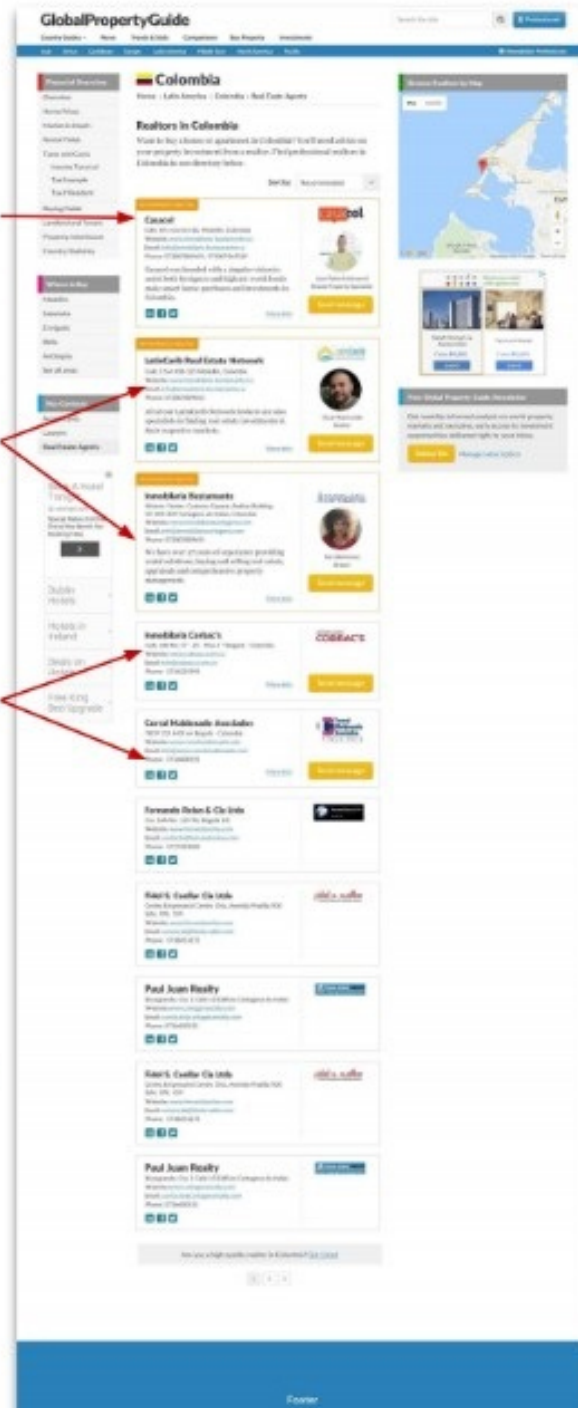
GlobalPropertyGuide

Colombia

Home › Latin America › Colombia › Real Estate Agents

Realtors in Colombia

Want to buy a house or apartment in Colombia? You'll need advice on your property investment from a realtor. Find professional realtors in Colombia in our directory below.

Sort by

Casacol

Send message

LatinCarib Real Estate Network

Send message

Inmobiliaria Bustamante

Send message

Inmobiliaria Corbac's

Send message

Corral Maldonado Asociados

Send message

Fernando Rojas & Cia Ltda

Fidel S. Cuellar Cia Ltda

Paul Juan Realty

Fidel S. Cuellar Cia Ltda

Paul Juan Realty

Browse Realtors by Map

Free Global Property Guide Newsletter

Dublin Hotels

Hotels in Ireland

Deals on Dublin

Free King Bed Upgrade

Footer